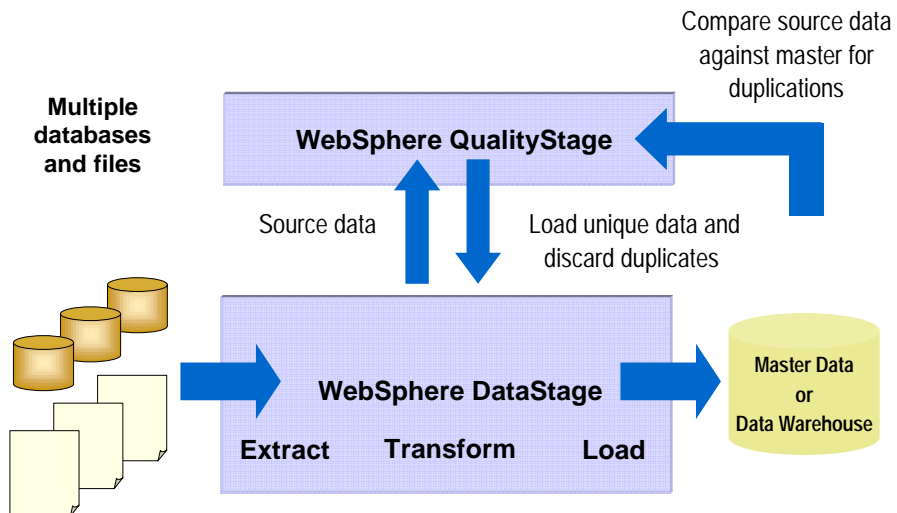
Compare source data against master for duplications

Multiple databases and files

WebSphere QualityStage

Source data

Load unique data and discard duplicates

WebSphere DataStage

Extract

Transform

Load

Master Data or Data Warehouse